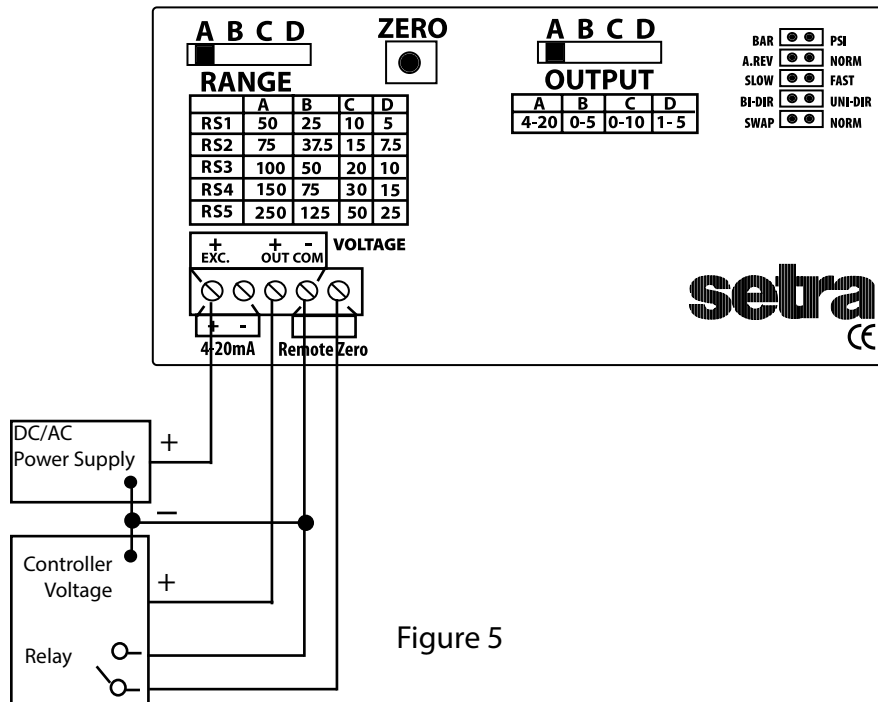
A B C D

ZERO

A B C D

BAR PSI
A.REV NORM
SLOW FAST
BI-DIR UNI-DIR
SWAP NORM

RANGE

| | A | B | C | D |
|---|---|---|---|---|
| RS1 | 50 | 25 | 10 | 5 |
| RS2 | 75 | 37.5 | 15 | 7.5 |
| RS3 | 100 | 50 | 20 | 10 |
| RS4 | 150 | 75 | 30 | 15 |
| RS5 | 250 | 125 | 50 | 25 |

OUTPUT

| A | B | C | D |
|---|---|---|---|
| 4-20 | 0-5 | 0-10 | 1-5 |

+ EXC. + OUT - COM VOLTAGE

+ -
4-20mA Remote Zero

setra
CE

DC/AC Power Supply +
−

Controller Voltage +

Relay

Figure 5